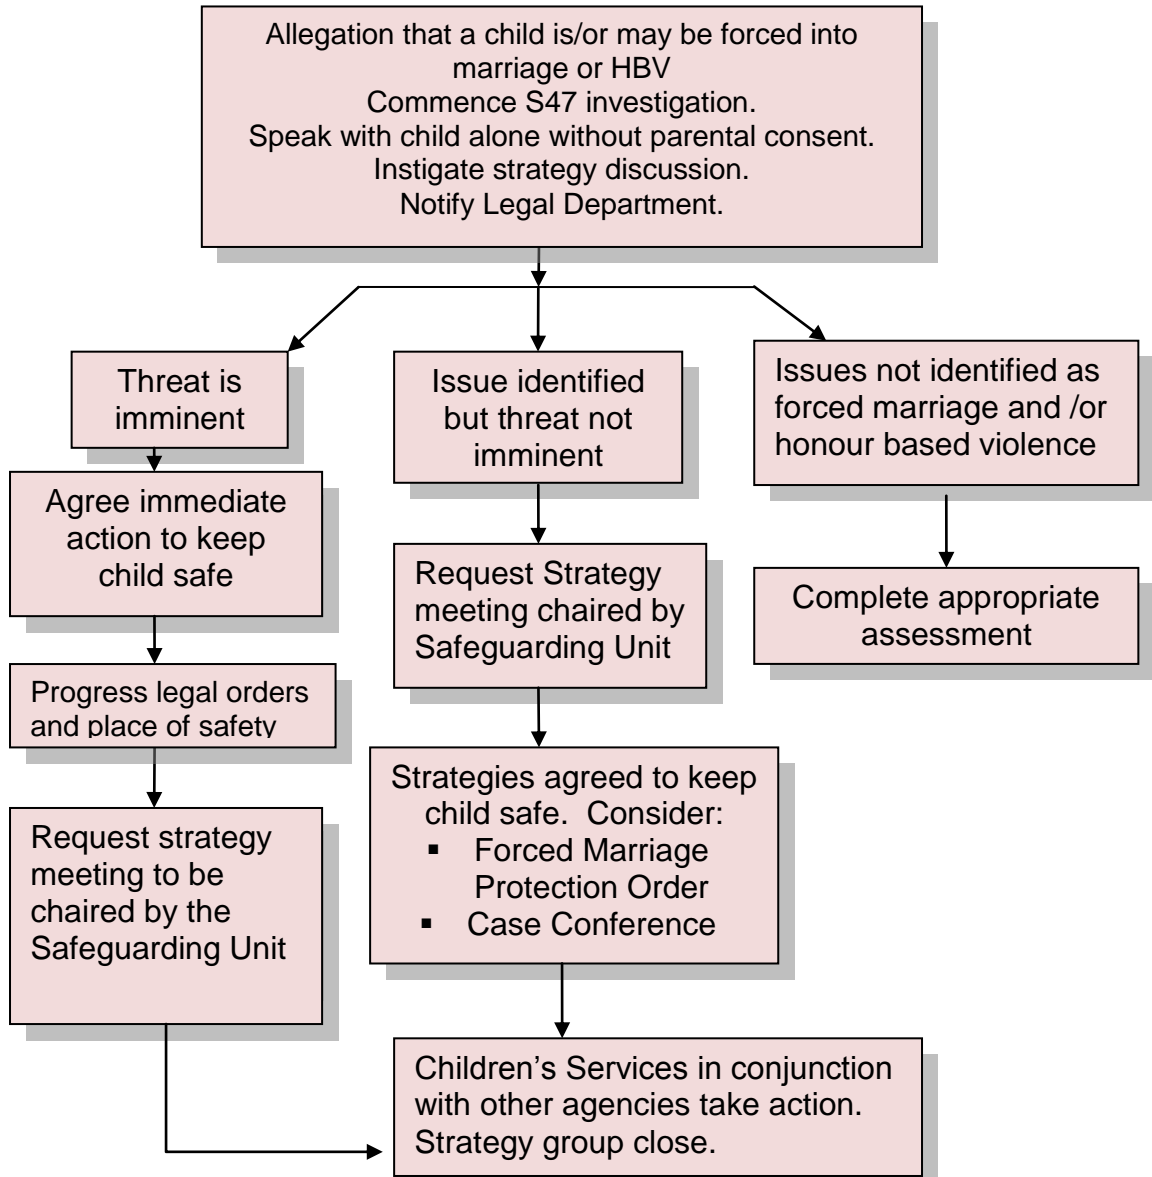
Allegation that a child is/or may be forced into marriage or HBV
Commence S47 investigation.
Speak with child alone without parental consent.
Instigate strategy discussion.
Notify Legal Department.

Threat is imminent

Agree immediate action to keep child safe

Progress legal orders and place of safety

Request strategy meeting to be chaired by the Safeguarding Unit

Issue identified but threat not imminent

Request Strategy meeting chaired by Safeguarding Unit

Strategies agreed to keep child safe. Consider:
▪ Forced Marriage Protection Order
▪ Case Conference

Issues not identified as forced marriage and /or honour based violence

Complete appropriate assessment

Children's Services in conjunction with other agencies take action. Strategy group close.